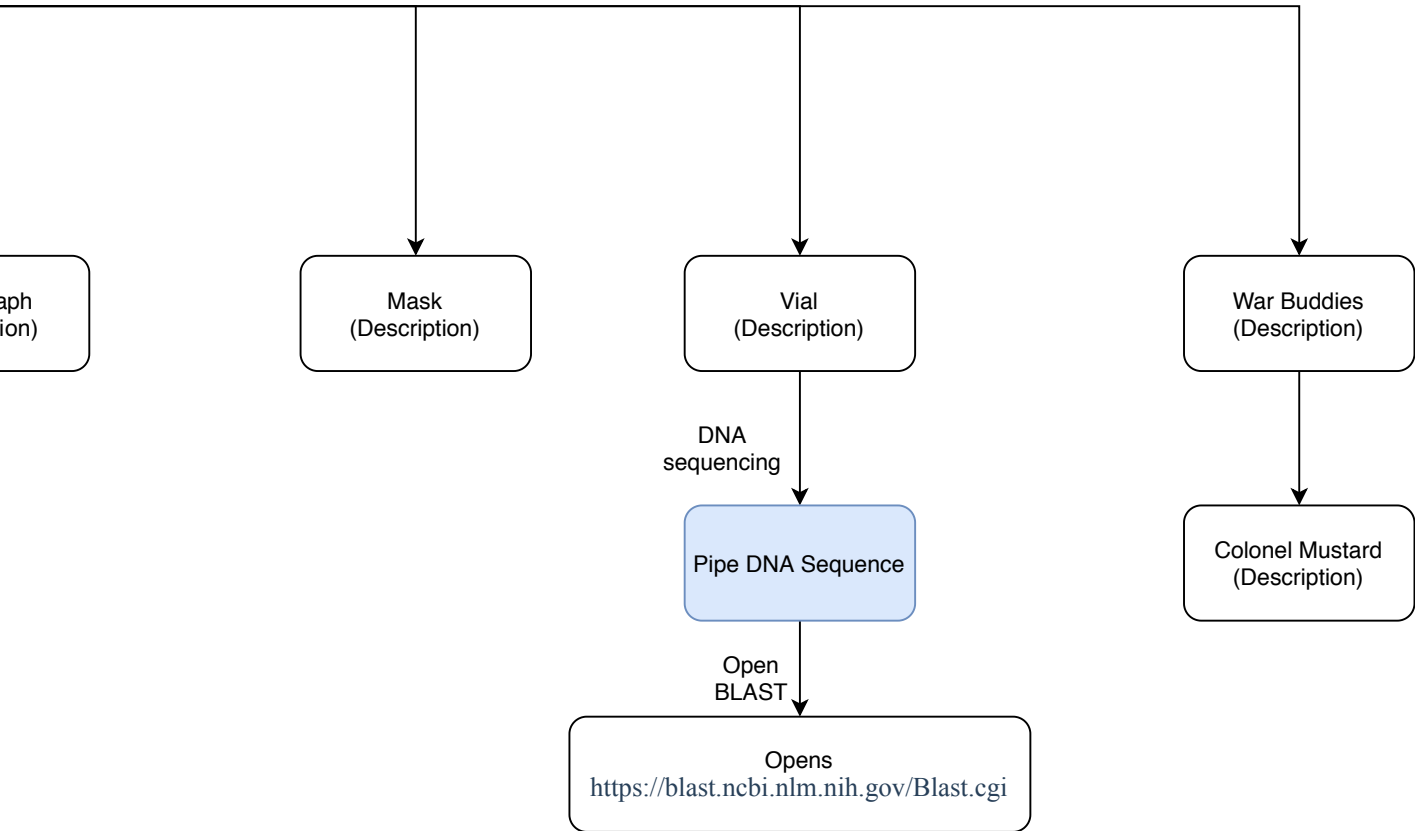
aph
ion)

Mask
(Description)

Vial
(Description)

DNA sequencing

Pipe DNA Sequence

Open BLAST

Opens
https://blast.ncbi.nlm.nih.gov/Blast.cgi

War Buddies
(Description)

Colonel Mustard
(Description)